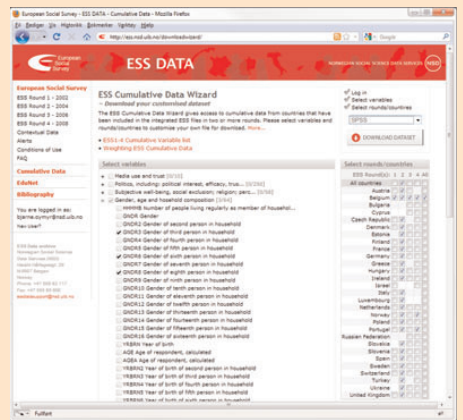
European Social Survey - ESS DATA - Cumulative Data - Mozilla Firefox

Fil Rediger Vis Historikk Bokmerker Verktøy Hjelp

http://ess.nsd.uib.no/downloadwizard/

Google

European Social Survey

ESS DATA

NORWEGIAN SOCIAL SCIENCE DATA SERVICES NSD

European Social Survey
ESS Round 1 - 2002
ESS Round 2 - 2004
ESS Round 3 - 2006
ESS Round 4 - 2008
Contextual Data
Alerts
Conditions of Use
FAQ

Cumulative Data

EduNet

Bibliography

You are logged in as:
bjarne.oymyr@nsd.uib.no
New user?

ESS Cumulative Data Wizard
- Download your customised dataset

The ESS Cumulative Data Wizard gives access to cumulative data from countries that have been included in the integrated ESS files in two or more rounds. Please select variables and rounds/countries to customize your own file for download. More...

» ESS1-4 Cumulative Variable list
» Weighting ESS Cumulative Data

Log in
Select variables
Select rounds/countries

SPSS

DOWNLOAD DATASET

Select variables

Media use and trust [0/10]
Politics, including: political interest, efficacy, trus... [0/296]
Subjective well-being, social exclusion; religion; perc... [0/58]
Gender, age and household composition [3/44]
HHMMB Number of people living regularly as member of household...
GNDR Gender
GNDR2 Gender of second person in household
GNDR3 Gender of third person in household
GNDR4 Gender of fourth person in household
GNDR5 Gender of fifth person in household
GNDR6 Gender of sixth person in household
GNDR7 Gender of seventh person in household
GNDR8 Gender of eighth person in household
GNDR9 Gender of ninth person in household
GNDR10 Gender of tenth person in household
GNDR11 Gender of eleventh person in household
GNDR12 Gender of twelfth person in household
GNDR13 Gender of thirteenth person in household
GNDR14 Gender of fourteenth person in household
GNDR15 Gender of fifteenth person in household
GNDR16 Gender of sixteenth person in household
YRBRN Year of birth
AGEA Age of respondent, calculated
AGE Age of respondent, calculated
YRBRN2 Year of birth of second person in household
YRBRN3 Year of birth of third person in household
YRBRN4 Year of birth of fourth person in household
YRBRN5 Year of birth of fifth person in household
YRBRN6 Year of birth of sixth person in household

Select rounds/countries

| Round(s): | 1 | 2 | 3 | 4 | All |
|---|---|---|---|---|---|
| All countries | | | | | |
| Austria | | | | | |
| Belgium | | | | | |
| Bulgaria | | | | | |
| Cyprus | | | | | |
| Czech Republic | | | | | |
| Denmark | | | | | |
| Estonia | | | | | |
| Finland | | | | | |
| France | | | | | |
| Germany | | | | | |
| Greece | | | | | |
| Hungary | | | | | |
| Ireland | | | | | |
| Israel | | | | | |
| Italy | | | | | |
| Luxembourg | | | | | |
| Netherlands | | | | | |
| Norway | | | | | |
| Poland | | | | | |
| Portugal | | | | | |
| Russian Federation | | | | | |
| Slovakia | | | | | |
| Slovenia | | | | | |
| Spain | | | | | |
| Sweden | | | | | |
| Switzerland | | | | | |
| Turkey | | | | | |
| Ukraine | | | | | |
| United Kingdom | | | | | |

Fullført